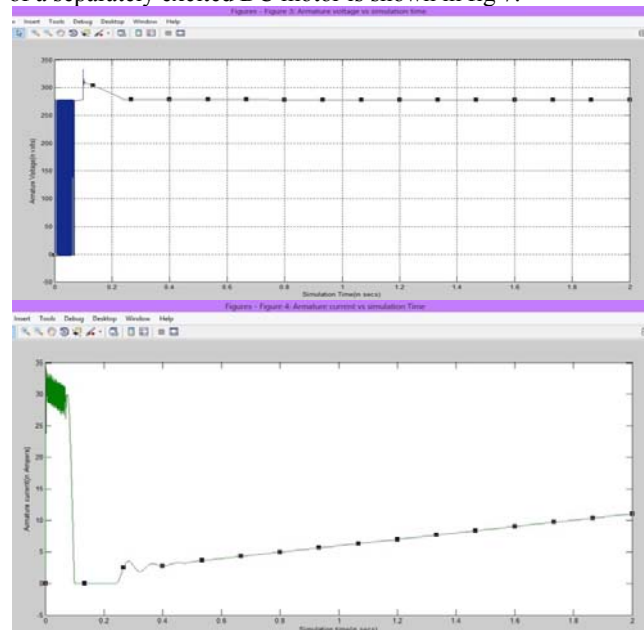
of a separately excited DC motor is shown in fig 7.

Figures - Figure 3: Armature voltage vs simulation time

e Insert Tools Debug Desktop Window Help

350
300
250
200
150
100
50
0
-50

Armature Voltage(in volts)

0 0.2 0.4 0.6 0.8 1 1.2 1.4 1.6 1.8 2

Simulation Time(in secs)

Figures - Figure 4: Armature current vs simulation Time

Insert Tools Debug Desktop Window Help

35
30
25
20
15
10
5
0
-5

Armature current(in Ampere)

0 0.2 0.4 0.6 0.8 1 1.2 1.4 1.6 1.8 2

Simulation time(in secs)